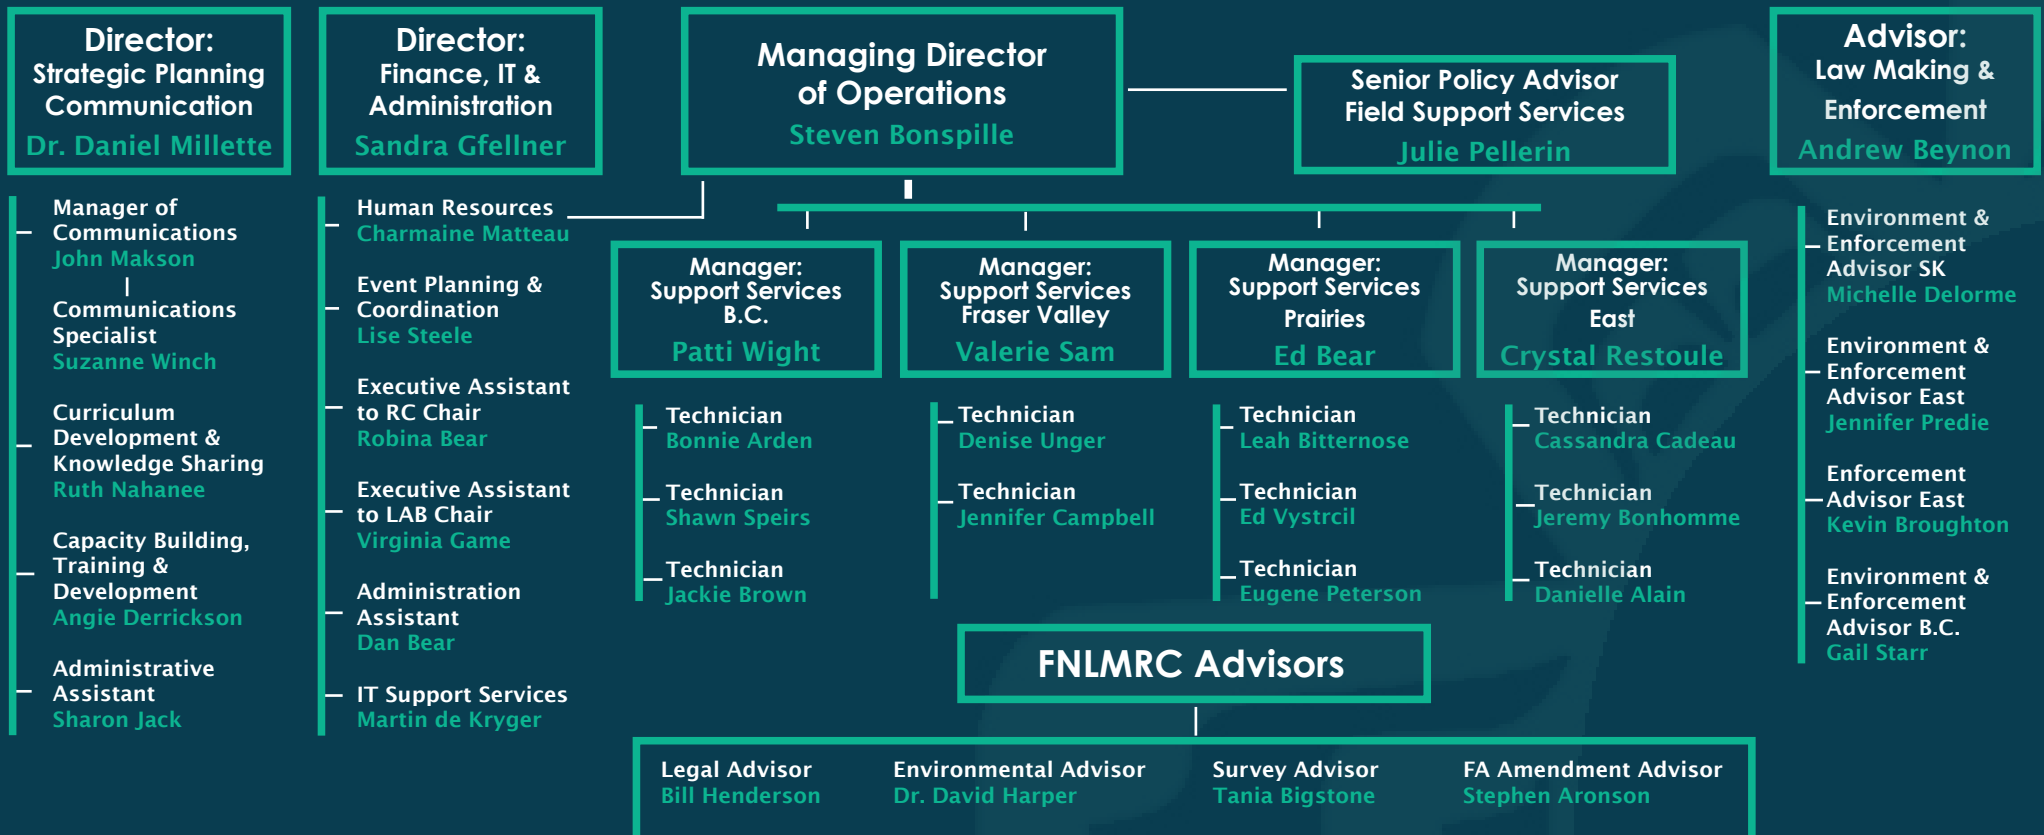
Director:
Strategic Planning
Communication
Dr. Daniel Millette

Director:
Finance, IT &
Administration
Sandra Gfellner

Managing Director
of Operations
Steven Bonspille

Senior Policy Advisor
Field Support Services
Julie Pellerin

Advisor:
Law Making &
Enforcement
Andrew Beynon

Manager of Communications
John Makson

Communications Specialist
Suzanne Winch

Curriculum Development & Knowledge Sharing
Ruth Nahanee

Capacity Building, Training & Development
Angie Derrickson

Administrative Assistant
Sharon Jack

Human Resources
Charmaine Matteau

Event Planning & Coordination
Lise Steele

Executive Assistant to RC Chair
Robina Bear

Executive Assistant to LAB Chair
Virginia Game

Administration Assistant
Dan Bear

IT Support Services
Martin de Kryger

Manager:
Support Services
B.C.
Patti Wight

Manager:
Support Services
Fraser Valley
Valerie Sam

Manager:
Support Services
Prairies
Ed Bear

Manager:
Support Services
East
Crystal Restoule

Technician
Bonnie Arden

Technician
Shawn Speirs

Technician
Jackie Brown

Technician
Denise Unger

Technician
Jennifer Campbell

Technician
Leah Bitternose

Technician
Ed Vystrcil

Technician
Eugene Peterson

Technician
Cassandra Cadeau

Technician
Jeremy Bonhomme

Technician
Danielle Alain

Environment & Enforcement Advisor SK
Michelle Delorme

Environment & Enforcement Advisor East
Jennifer Predie

Enforcement Advisor East
Kevin Broughton

Environment & Enforcement Advisor B.C.
Gail Starr

FNLMRC Advisors

Legal Advisor
Bill Henderson

Environmental Advisor
Dr. David Harper

Survey Advisor
Tania Bigstone

FA Amendment Advisor
Stephen Aronson